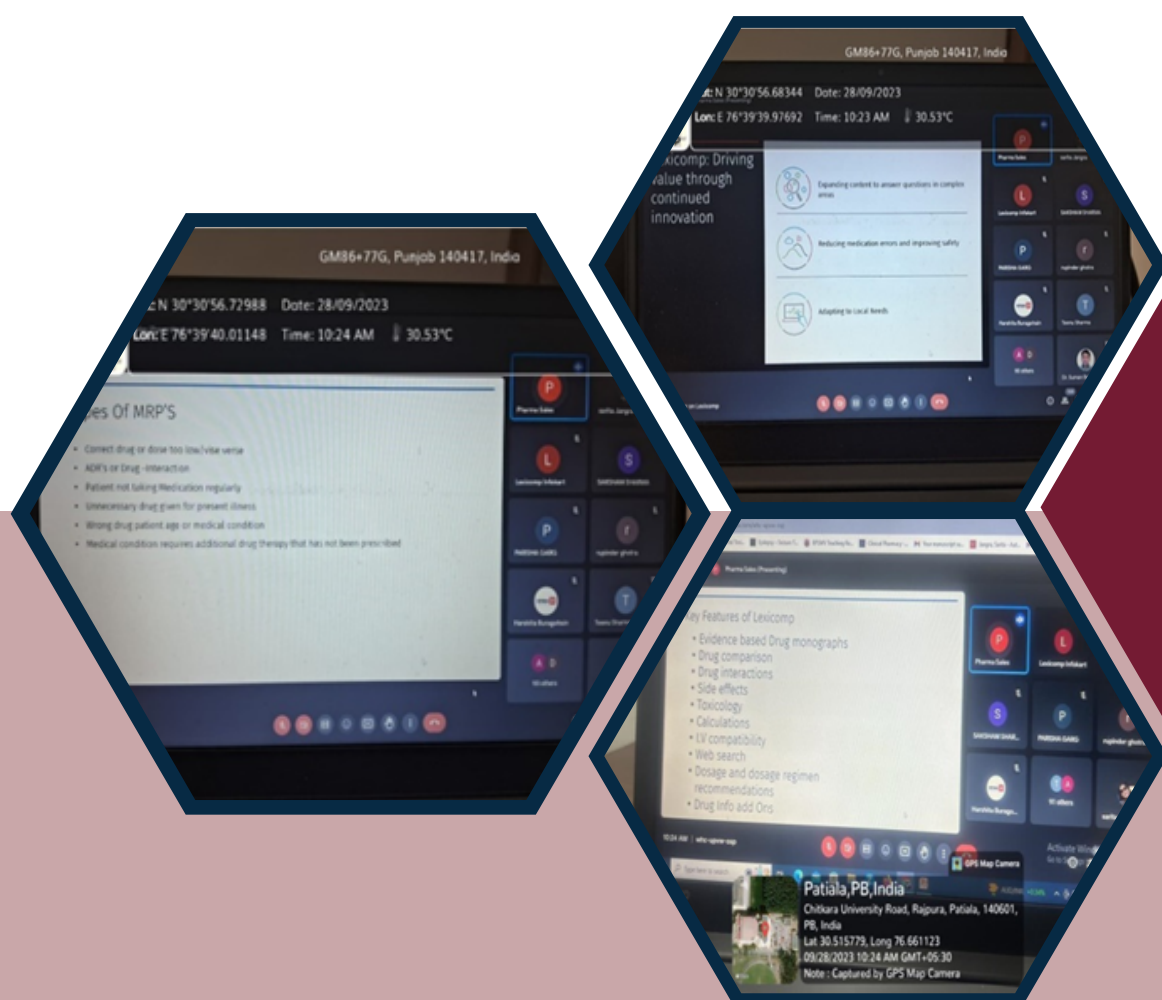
GM86+77G, Punjab 140417, India

Lat: N 30°30'56.68344 Date: 28/09/2023

Lon: E 76°39'39.97692 Time: 10:23 AM 30.53°C

Lexicomp: Driving value through continued innovation

Expanding content to answer questions in complex areas

Reducing medication errors and improving safety

Adapting to Local Needs

Pharma Sales

L

S

P

r

T

AD

10 others

GM86+77G, Punjab 140417, India

E N 30°30'56.72988 Date: 28/09/2023

Lon: E 76°39'40.01148 Time: 10:24 AM 30.53°C

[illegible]es Of MRP'S

- Correct drug or dose too low/vise verse
- ADR's or Drug -interaction
- Patient not taking Medication regularly
- Unnecessary drug given for present illness
- Wrong drug patient age or medical condition
- Medical condition requires additional drug therapy that has not been prescribed

Pharma Sales

Lexicomp Infobart

SAKSHAM SHARMA

PARIDHI GARG

rupinder ghotra

Harshita Buragohain

Teenu Sharma

10 others

Pharma Sales (Presenting)

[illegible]ey Features of Lexicomp

- Evidence based Drug monographs
- Drug comparison
- Drug interactions
- Side effects
- Toxicology
- Calculations
- I.V. compatibility
- Web search
- Dosage and dosage regimen recommendations
- Drug info add Ons

Pharma Sales

Lexicomp Infobart

SAKSHAM SHAR...

PARIDHI GARG

rupinder ghotra

Harshita Burago...

11 others

10:24 AM

Activate Windows

GPS Map Camera

Patiala,PB,India

Chitkara University Road, Rajpura, Patiala, 140601, PB, India

Lat 30.515779, Long 76.661123

09/28/2023 10:24 AM GMT+05:30

Note : Captured by GPS Map Camera